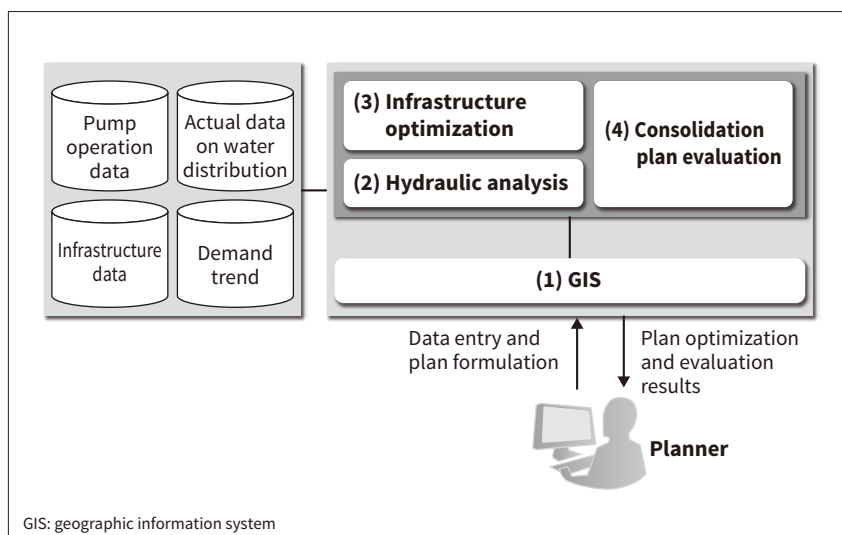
Pump operation data

Actual data on water distribution

Infrastructure data

Demand trend

(3) Infrastructure optimization

(2) Hydraulic analysis

(4) Consolidation plan evaluation

(1) GIS

Data entry and plan formulation

Plan optimization and evaluation results

Planner

GIS: geographic information system